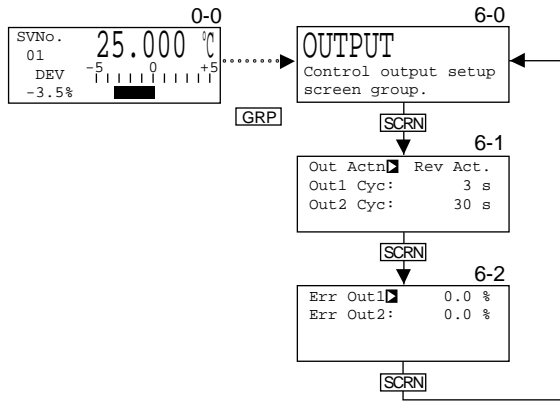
0-0

SVNo. 01 25.000 ℃

DEV -5 0 +5

-3.5%

GRP

6-0

OUTPUT

Control output setup screen group.

SCRN

6-1

Out Actn Rev Act.

Out1 Cyc: 3 s

Out2 Cyc: 30 s

SCRN

6-2

Err Out1 0.0 %

Err Out2: 0.0 %

SCRN